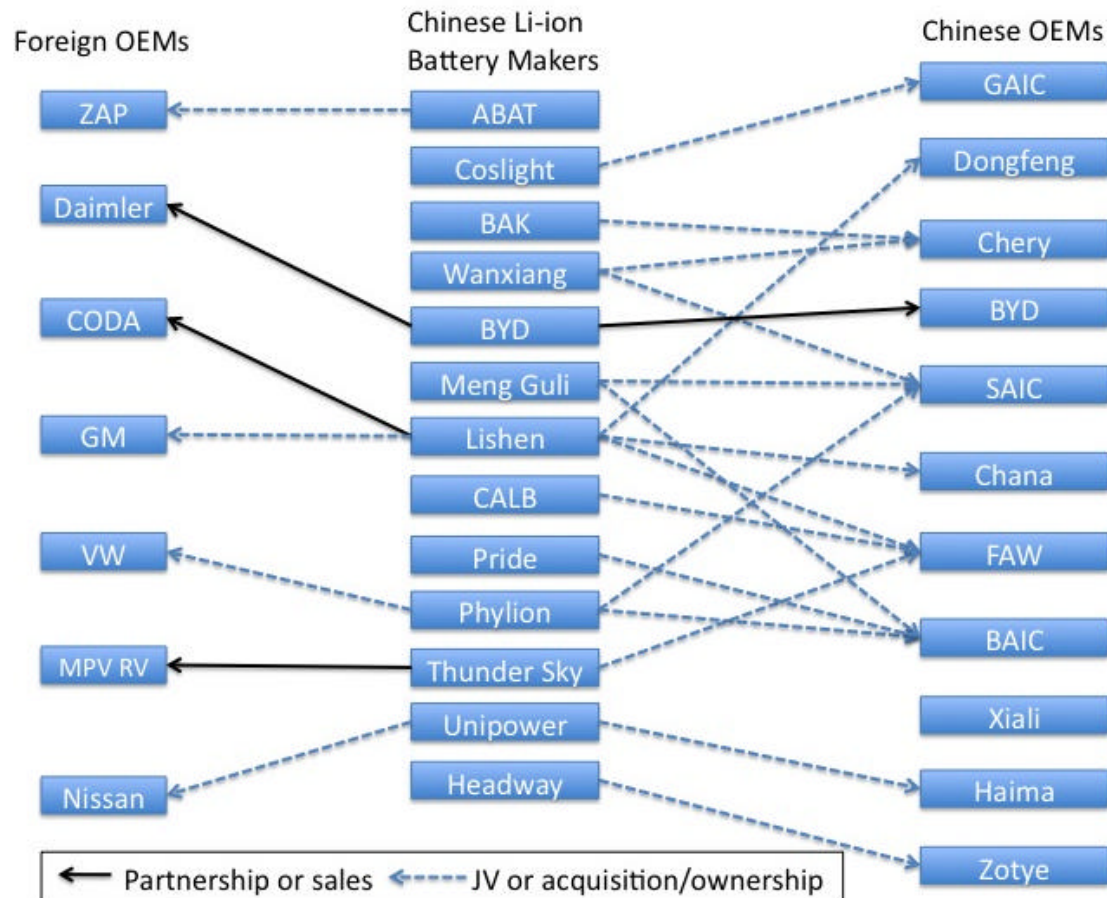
Foreign OEMs

Chinese Li-ion Battery Makers

Chinese OEMs

ZAP

Daimler

CODA

GM

VW

MPV RV

Nissan

ABAT

Coslight

BAK

Wanxiang

BYD

Meng Guli

Lishen

CALB

Pride

Phylion

Thunder Sky

Unipower

Headway

GAIC

Dongfeng

Chery

BYD

SAIC

Chana

FAW

BAIC

Xiali

Haima

Zotye

Partnership or sales

JV or acquisition/ownership